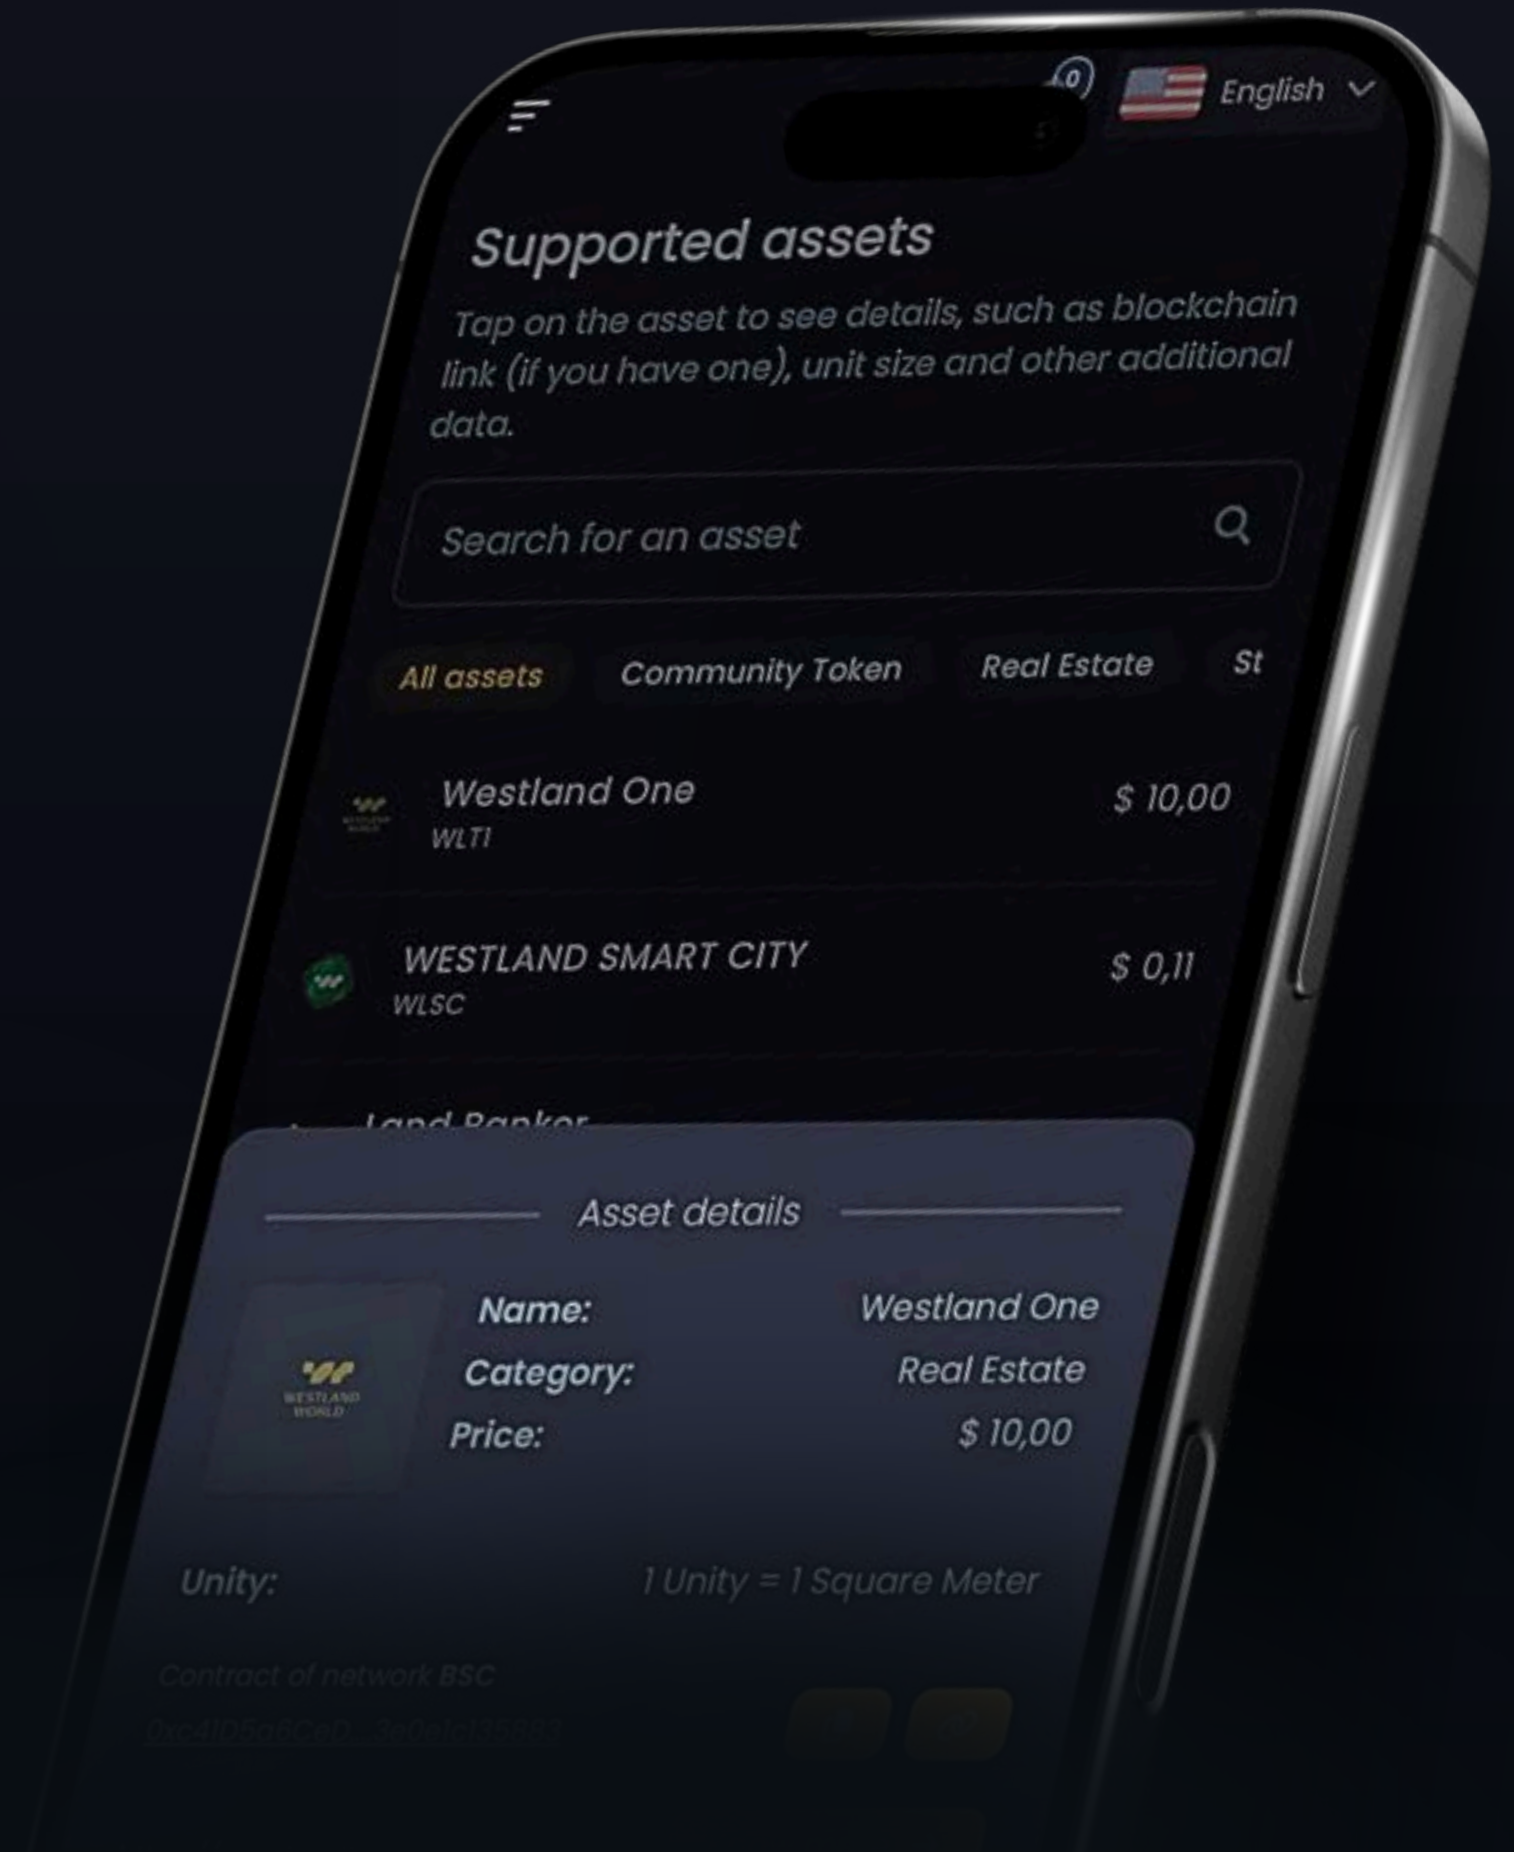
0

English

Supported assets

Tap on the asset to see details, such as blockchain link (if you have one), unit size and other additional data.

Search for an asset

All assets Community Token Real Estate St

WESTLAND WORLD

Westland One
WLT1
$ 10,00

WESTLAND SMART CITY
WLSC
$ 0,11

Land Banker

Asset details

WESTLAND WORLD

Name: Westland One
Category: Real Estate
Price: $ 10,00

Unity: 1 Unity = 1 Square Meter

Contract of network BSC
0x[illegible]